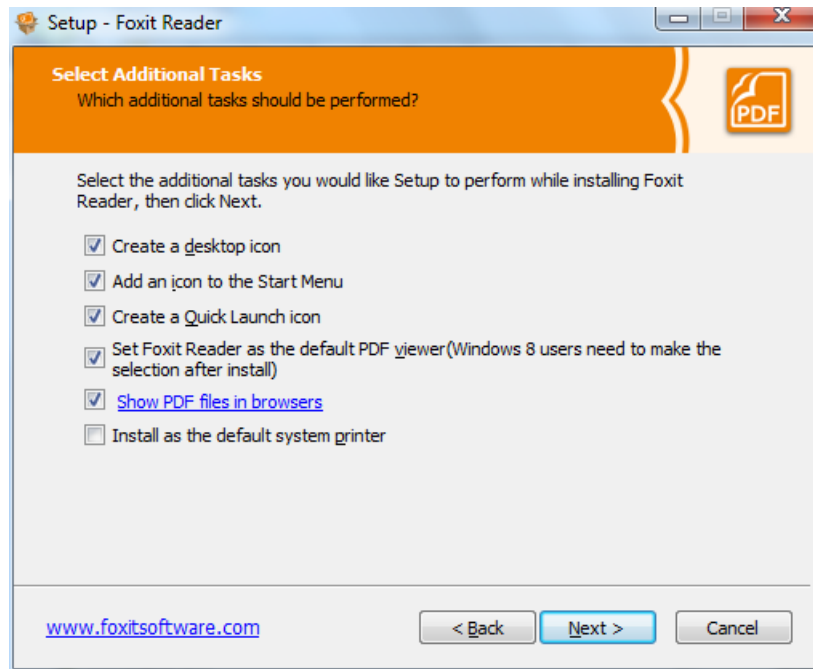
Setup - Foxit Reader

Select Additional Tasks
Which additional tasks should be performed?

PDF

Select the additional tasks you would like Setup to perform while installing Foxit Reader, then click Next.

Create a desktop icon
Add an icon to the Start Menu
Create a Quick Launch icon
Set Foxit Reader as the default PDF viewer(Windows 8 users need to make the selection after install)
Show PDF files in browsers
Install as the default system printer

www.foxitsoftware.com

< Back
Next >
Cancel